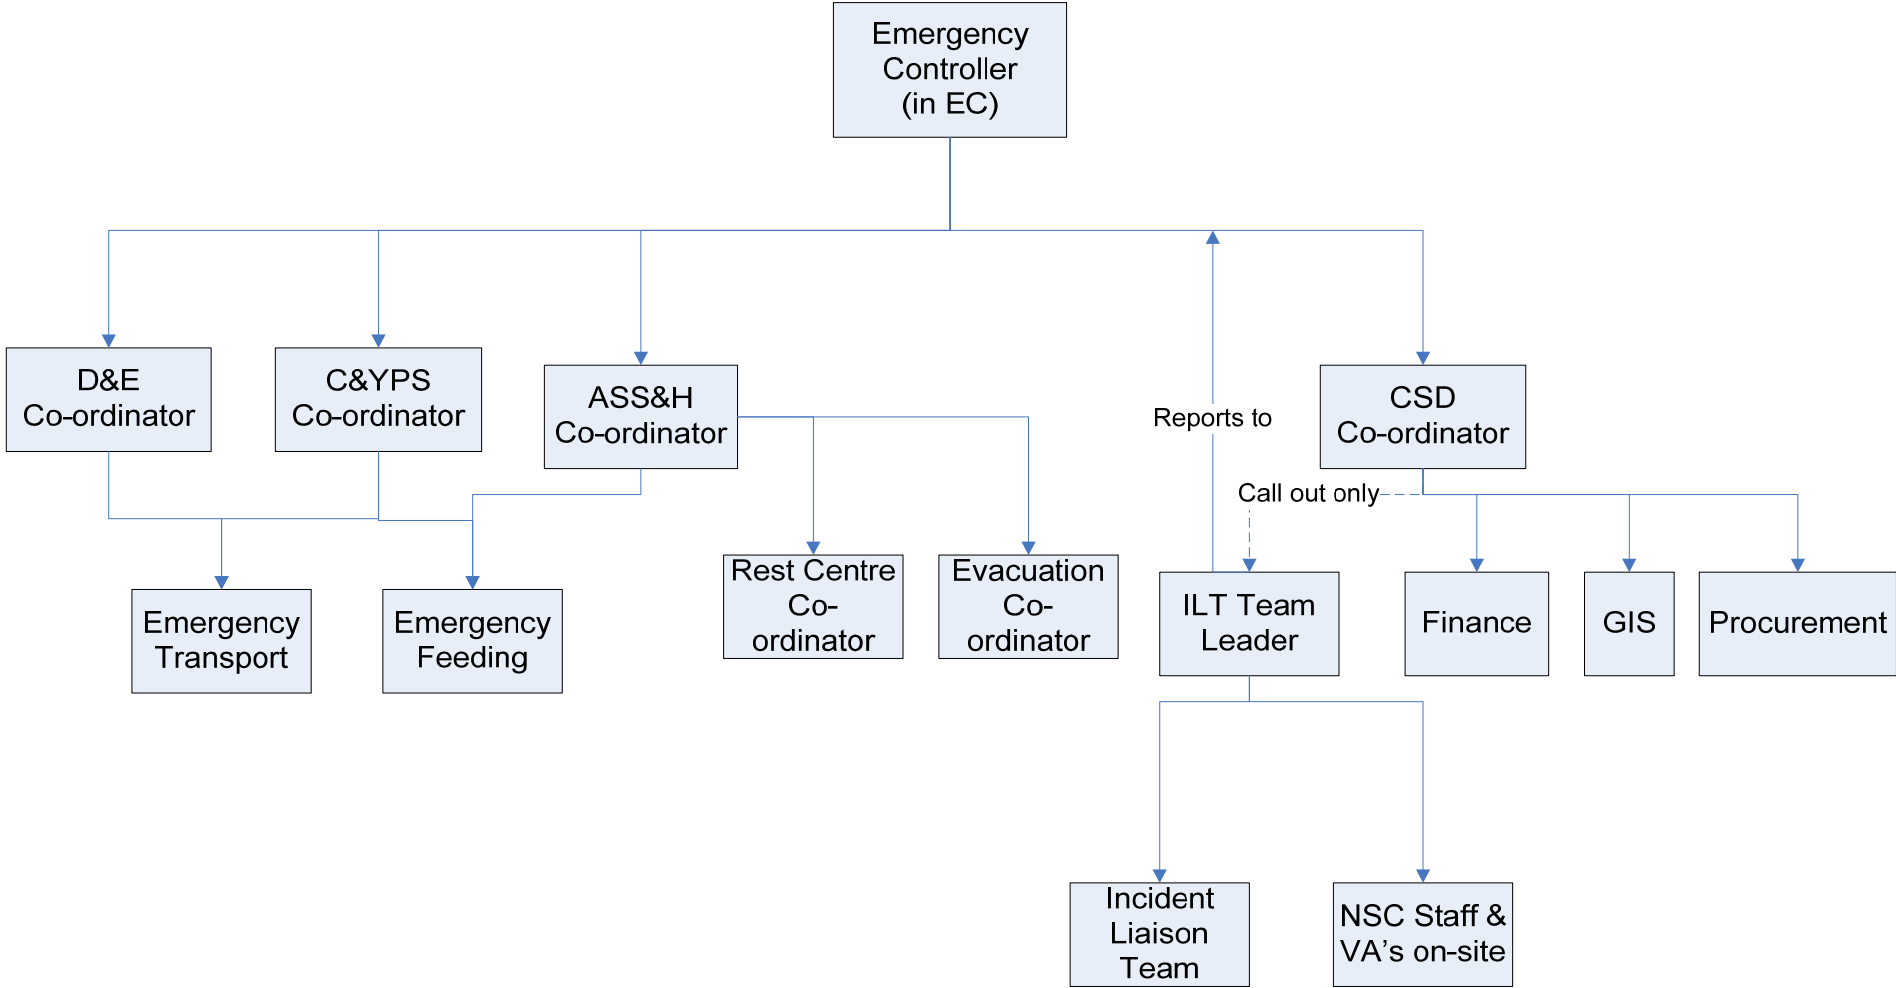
Emergency Controller (in EC)

D&E Co-ordinator

C&YPS Co-ordinator

ASS&H Co-ordinator

Reports to

CSD Co-ordinator

Call out only

Emergency Transport

Emergency Feeding

Rest Centre Co-ordinator

Evacuation Co-ordinator

ILT Team Leader

Finance

GIS

Procurement

Incident Liaison Team

NSC Staff & VA's on-site